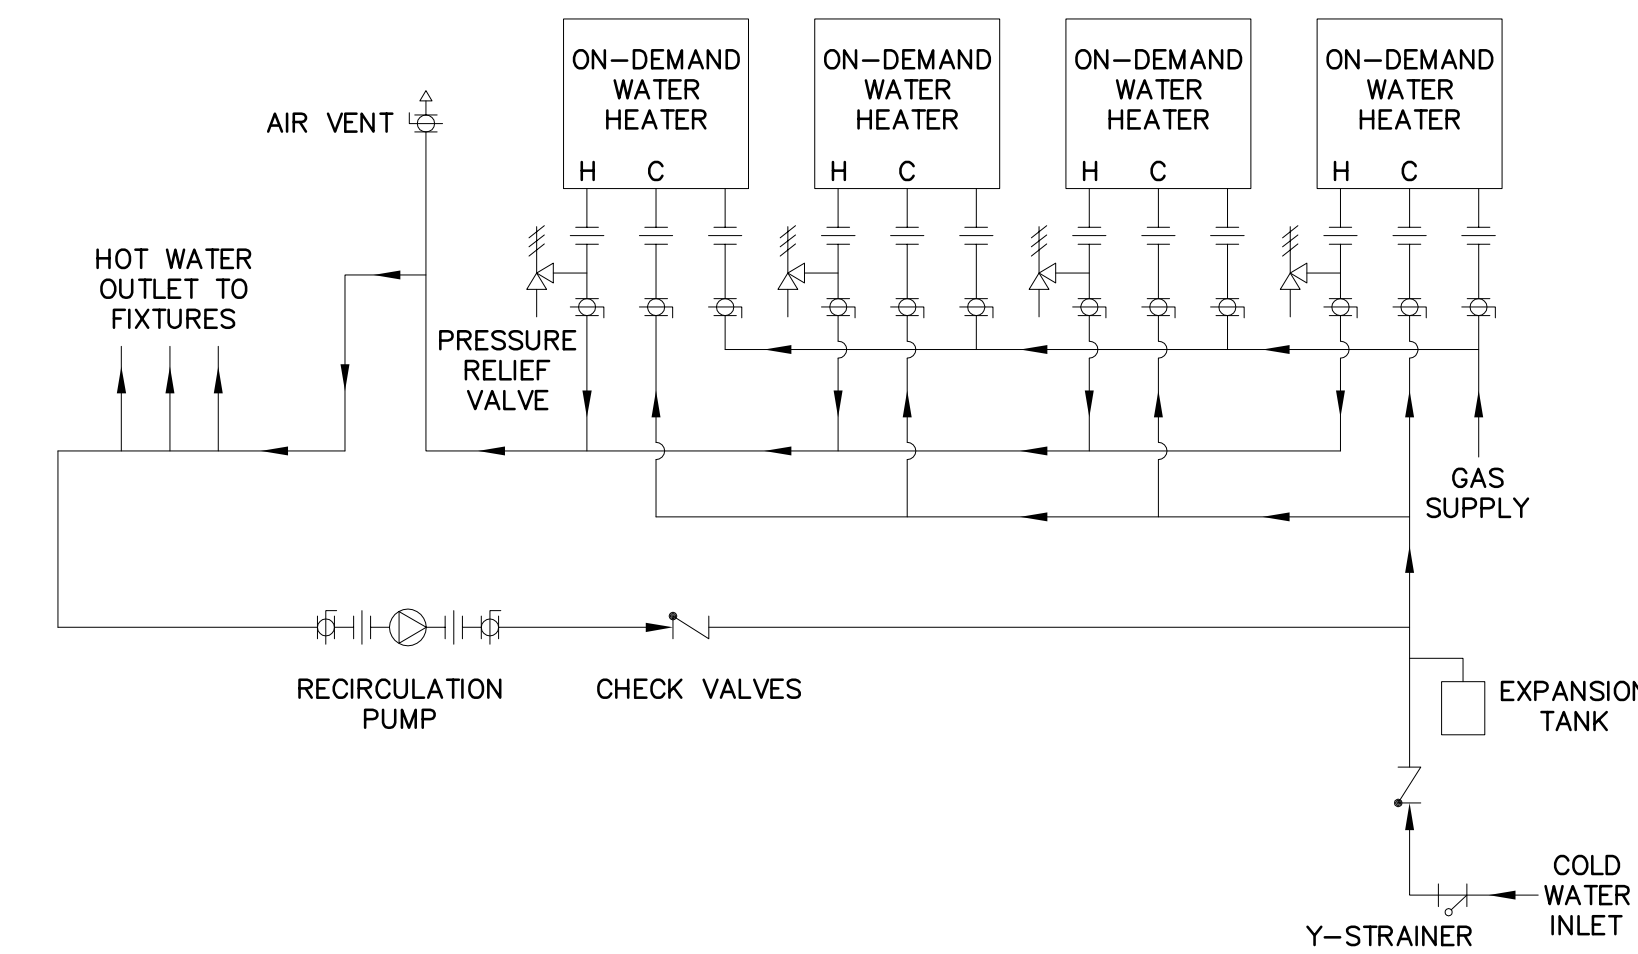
ON–DEMAND WATER HEATER
H C

ON–DEMAND WATER HEATER
H C

ON–DEMAND WATER HEATER
H C

ON–DEMAND WATER HEATER
H C

AIR VENT

HOT WATER OUTLET TO FIXTURES

PRESSURE RELIEF VALVE

GAS SUPPLY

RECIRCULATION PUMP

CHECK VALVES

EXPANSION TANK

COLD WATER INLET

Y–STRAINER